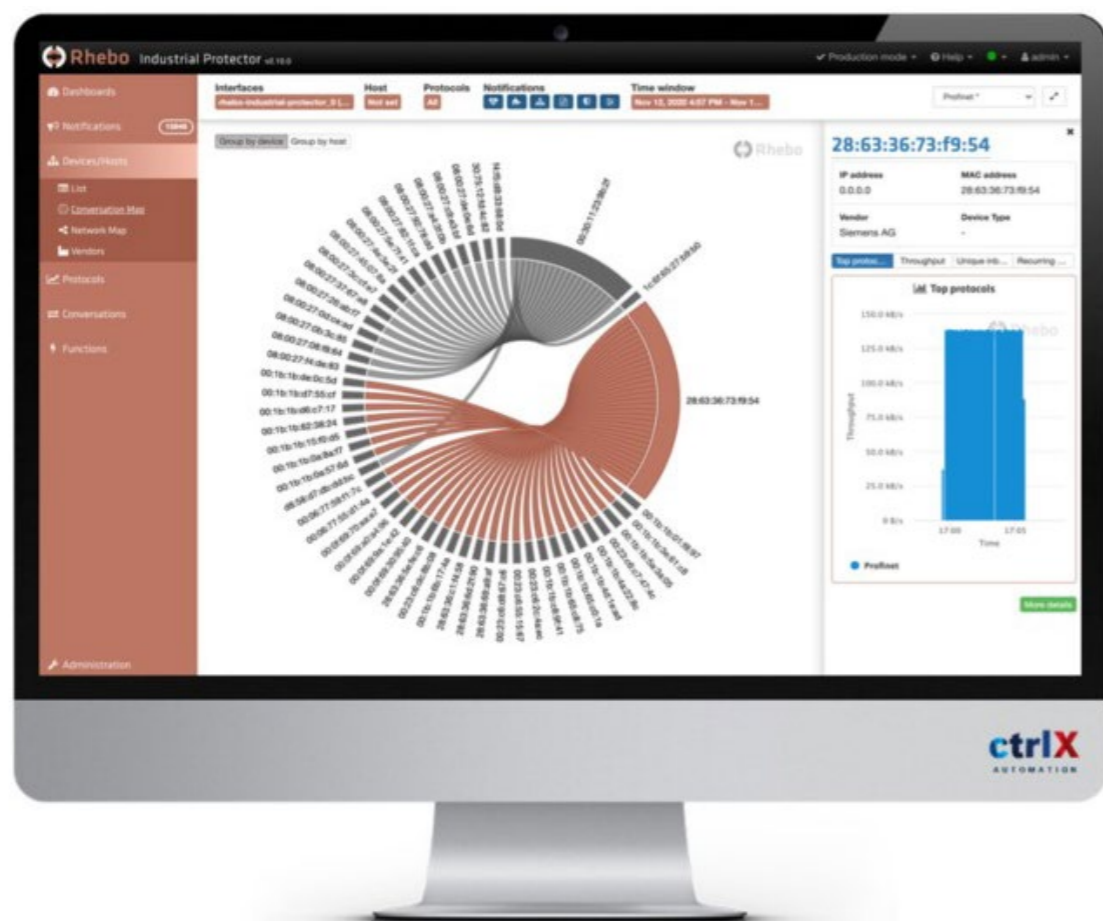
Rhebo Industrial Protector v2.10.0

✔ Production mode ▾ Help ▾ ● ▾ admin ▾

Dashboards
Notifications 10846
Devices/Hosts
List
Conversation Map
Network Map
Vendors
Protocols
Conversations
Functions
Administration

Interfaces
rhebo-industrial-protector_0 (...
Host
Not set
Protocols
All
Notifications
Time window
Nov 12, 2020 4:57 PM - Nov 1...

Profinet

Group by device Group by host

Rhebo

08:00:27:4d:ee:13
08:00:27:c3:eb:87
08:00:27:3c:7e:7
08:00:27:37:67:e4
08:00:27:26:eb:17
08:00:27:0b:3c:85
08:00:27:fd:de:63
00:1b:1b:de:0c:5d
00:1b:1b:d7:55:cf
00:1b:1b:d6:c7:17
00:1b:1b:62:38:24
00:1b:1b:15:f0:d5
00:1b:1b:0a:8a:f7
00:1b:1b:0e:57:6d
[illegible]
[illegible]
00:30:11:23:9b:2f
1c:6f:65:27:b8:50
28:63:36:73:f9:54
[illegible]

28:63:36:73:f9:54

IP address
0.0.0.0
MAC address
28:63:36:73:f9:54
Vendor
Siemens AG
Device Type
-

Top protoc... Throughput Unique inb... Recurring ...

Top protocols

150.0 kB/s
125.0 kB/s
100.0 kB/s
75.0 kB/s
50.0 kB/s
25.0 kB/s
0 B/s
Throughput
17:00
17:05
Time
Rhebo

Profinet

More details

ctrlX
AUTOMATION